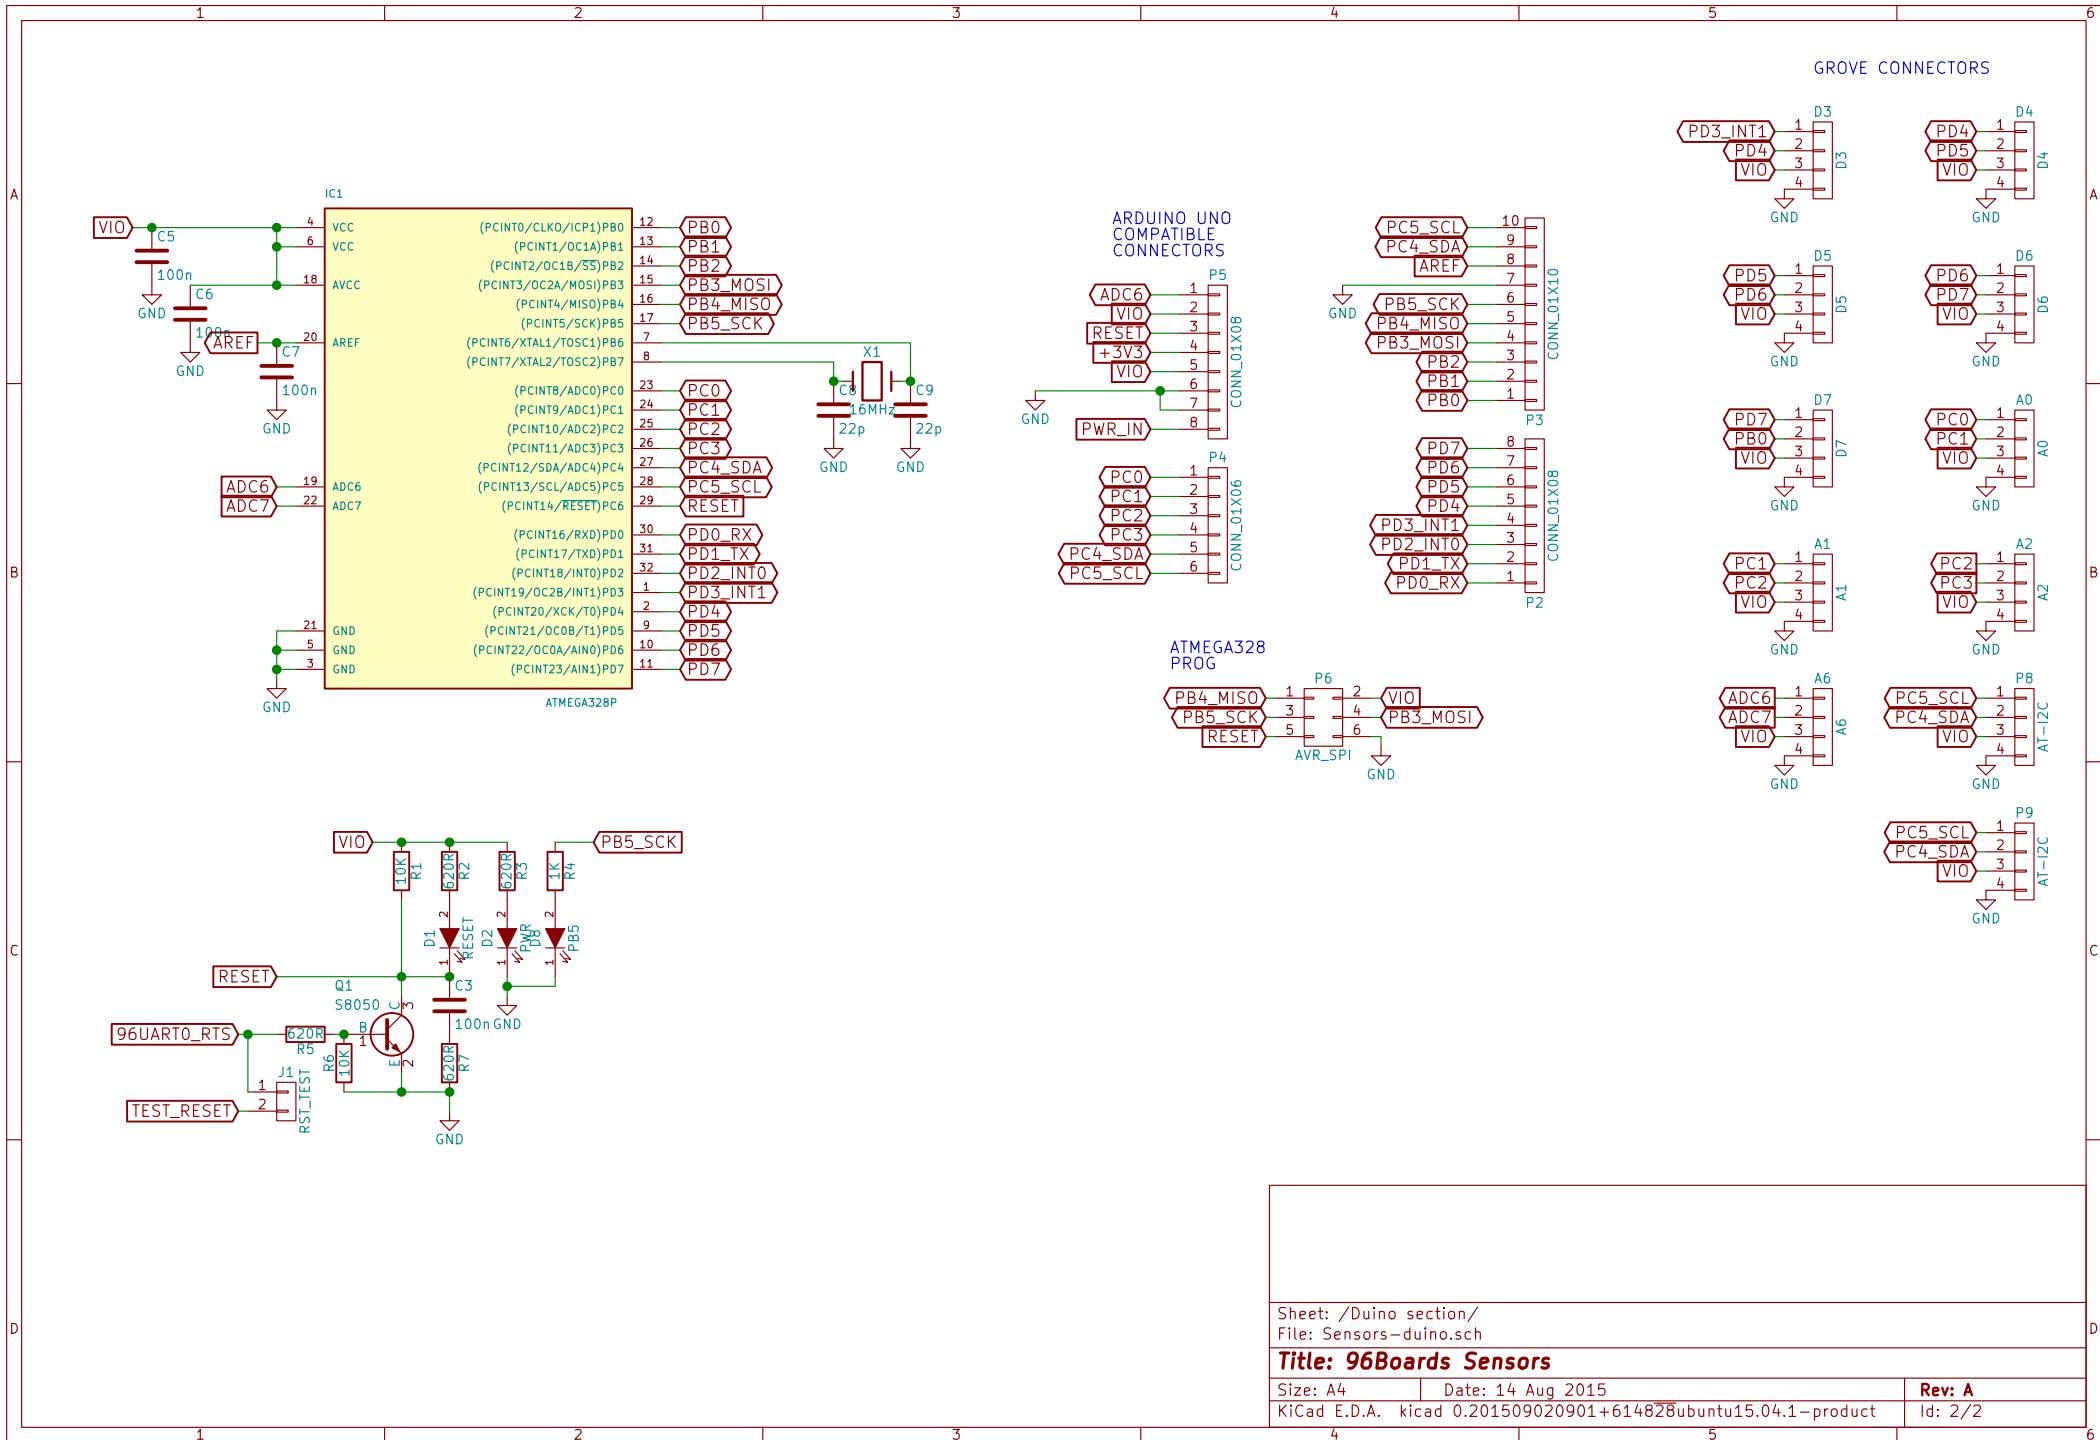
1 2 3 4 5 6

A B C D

GROVE CONNECTORS

IC1

VIO C5 100n GND C6 100n GND AREF C7 100n GND

4 VCC
6 VCC
18 AVCC
20 AREF
19 ADC6
22 ADC7
21 GND
5 GND
3 GND

ADC6 ADC7 GND

(PCINT0/CLKO/ICP1)PB0 12 PB0
(PCINT1/OC1A)PB1 13 PB1
(PCINT2/OC1B/SS)PB2 14 PB2
(PCINT3/OC2A/MOSI)PB3 15 PB3_MOSI
(PCINT4/MISO)PB4 16 PB4_MISO
(PCINT5/SCK)PB5 17 PB5_SCK
(PCINT6/XTAL1/TOSC1)PB6 7
(PCINT7/XTAL2/TOSC2)PB7 8
(PCINT8/ADC0)PC0 23 PC0
(PCINT9/ADC1)PC1 24 PC1
(PCINT10/ADC2)PC2 25 PC2
(PCINT11/ADC3)PC3 26 PC3
(PCINT12/SDA/ADC4)PC4 27 PC4_SDA
(PCINT13/SCL/ADC5)PC5 28 PC5_SCL
(PCINT14/RESET)PC6 29 RESET
(PCINT16/RXD)PD0 30 PD0_RX
(PCINT17/TXD)PD1 31 PD1_TX
(PCINT18/INT0)PD2 32 PD2_INT0
(PCINT19/OC2B/INT1)PD3 1 PD3_INT1
(PCINT20/XCK/T0)PD4 2 PD4
(PCINT21/OC0B/T1)PD5 9 PD5
(PCINT22/OC0A/AIN0)PD6 10 PD6
(PCINT23/AIN1)PD7 11 PD7

ATMEGA328P

X1 C8 16MHz C9 22p 22p GND GND

ARDUINO UNO COMPATIBLE CONNECTORS

P5 ADC6 1 VIO 2 RESET 3 +3V3 4 VIO 5 6 7 PWR_IN 8 GND CONN_01X08

P4 PC0 1 PC1 2 PC2 3 PC3 4 PC4_SDA 5 PC5_SCL 6 CONN_01X06

P3 PC5_SCL 10 PC4_SDA 9 AREF 8 7 GND PB5_SCK 6 PB4_MISO 5 PB3_MOSI 4 PB2 3 PB1 2 PB0 1 CONN_01X10

P2 PD7 8 PD6 7 PD5 6 PD4 5 PD3_INT1 4 PD2_INT0 3 PD1_TX 2 PD0_RX 1 CONN_01X08

ATMEGA328 PROG

P6 PB4_MISO 1 2 VIO PB5_SCK 3 4 PB3_MOSI RESET 5 6 AVR_SPI GND

D3 PD3_INT1 1 PD4 2 VIO 3 4 GND D3
D4 PD4 1 PD5 2 VIO 3 4 GND D4
D5 PD5 1 PD6 2 VIO 3 4 GND D5
D6 PD6 1 PD7 2 VIO 3 4 GND D6
D7 PD7 1 PB0 2 VIO 3 4 GND D7
A0 PC0 1 PC1 2 VIO 3 4 GND A0
A1 PC1 1 PC2 2 VIO 3 4 GND A1
A2 PC2 1 PC3 2 VIO 3 4 GND A2
A6 ADC6 1 ADC7 2 VIO 3 4 GND A6
P8 PC5_SCL 1 PC4_SDA 2 VIO 3 4 GND AT-I2C
P9 PC5_SCL 1 PC4_SDA 2 VIO 3 4 GND AT-I2C

VIO PB5_SCK
10K R1 620R R2 620R R3 1K R4
2 D1 1 RESET 2 D2 1 PWR 2 D8 1 PB5
RESET Q1 S8050 C 3 C3 100n GND
96UART0_RTS 620R R5 B 1 R6 10K E 2 620R R7
J1 1 2 TEST_RESET RST_TEST GND

Sheet: /Duino section/
File: Sensors-duino.sch
Title: 96Boards Sensors
Size: A4 Date: 14 Aug 2015 Rev: A
KiCad E.D.A. kicad 0.201509020901+6148̃28ubuntu15.04.1-product Id: 2/2